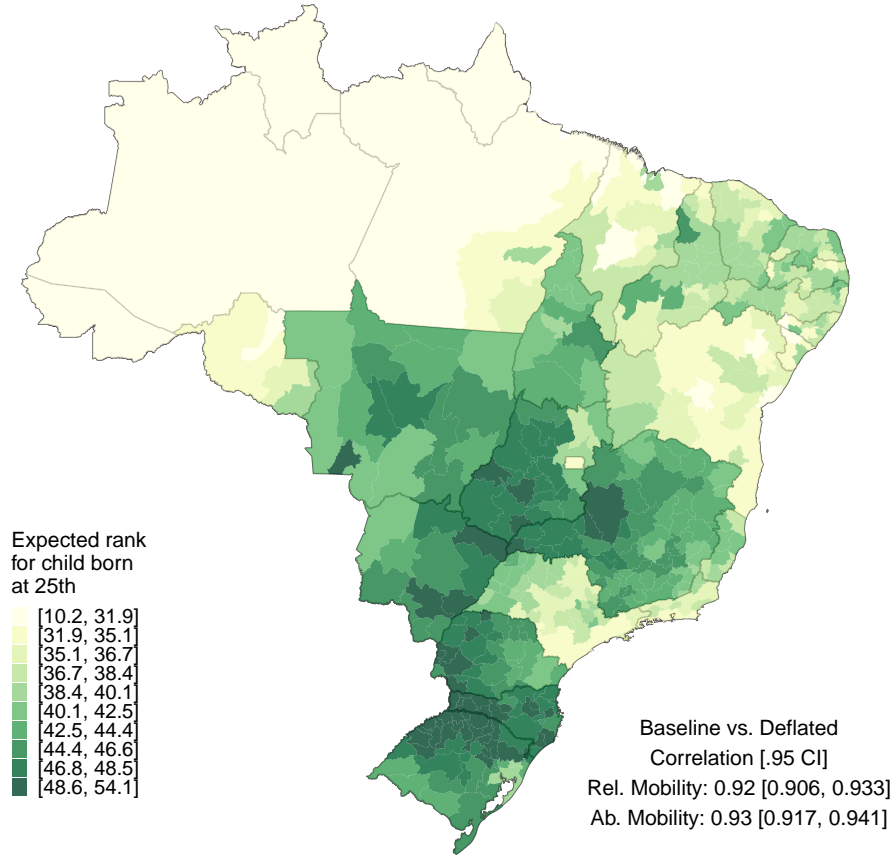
Expected rank for child born at 25th

[10.2, 31.9]
[31.9, 35.1]
[35.1, 36.7]
[36.7, 38.4]
[38.4, 40.1]
[40.1, 42.5]
[42.5, 44.4]
[44.4, 46.6]
[46.8, 48.5]
[48.6, 54.1]

Baseline vs. Deflated
Correlation [.95 CI]
Rel. Mobility: 0.92 [0.906, 0.933]
Ab. Mobility: 0.93 [0.917, 0.941]